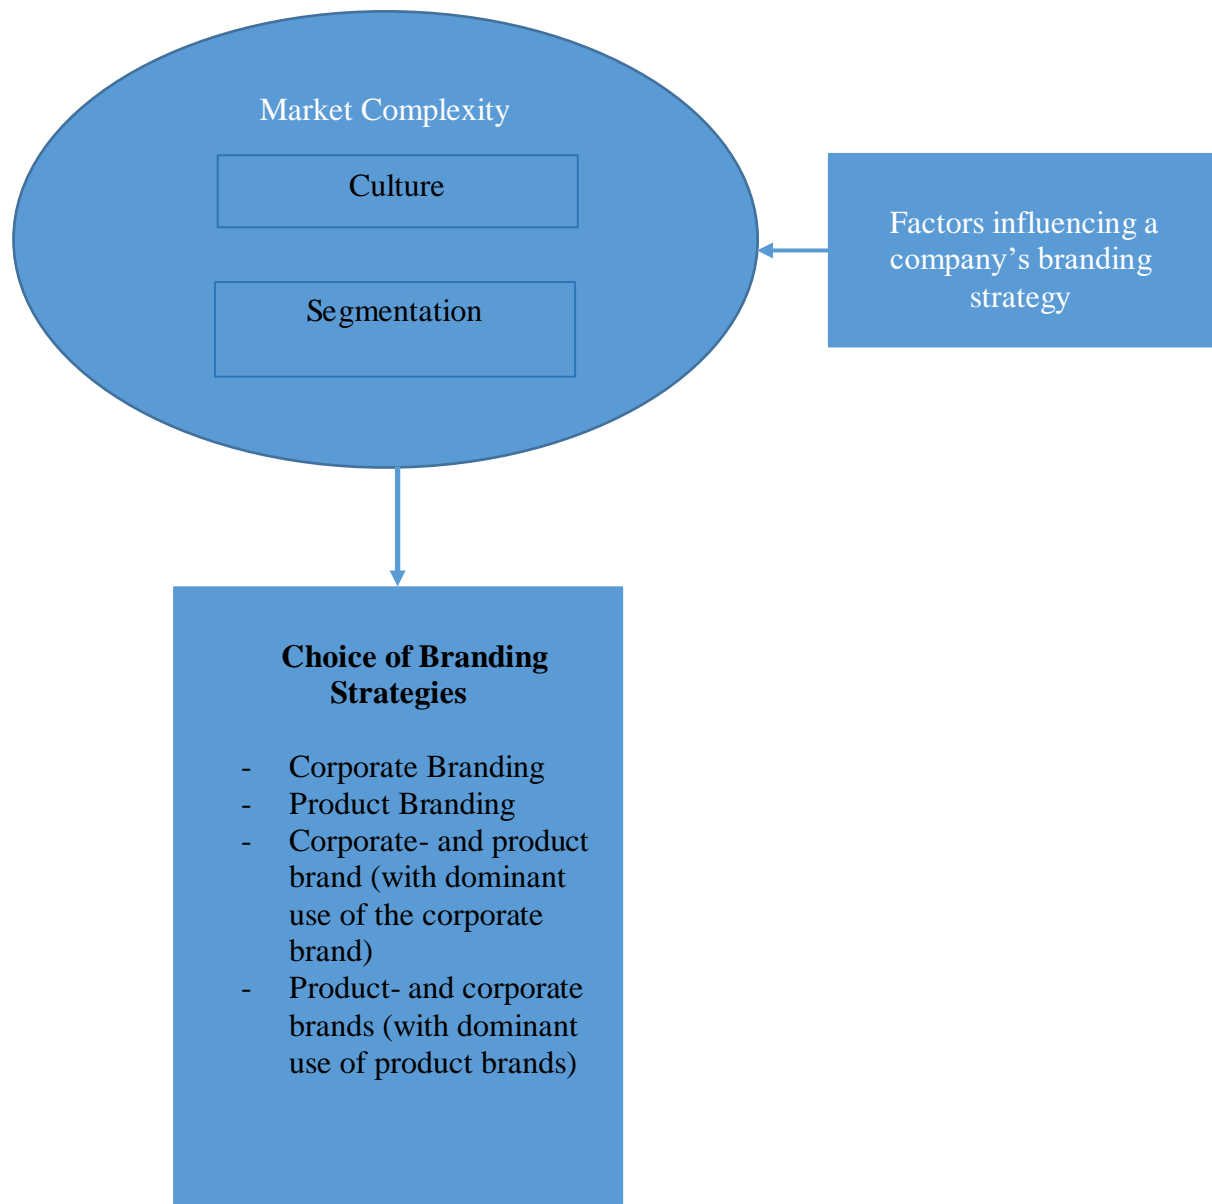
Market Complexity

Culture

Segmentation

Factors influencing a company’s branding strategy

**Choice of Branding Strategies**

- Corporate Branding
- Product Branding
- Corporate- and product brand (with dominant use of the corporate brand)
- Product- and corporate brands (with dominant use of product brands)